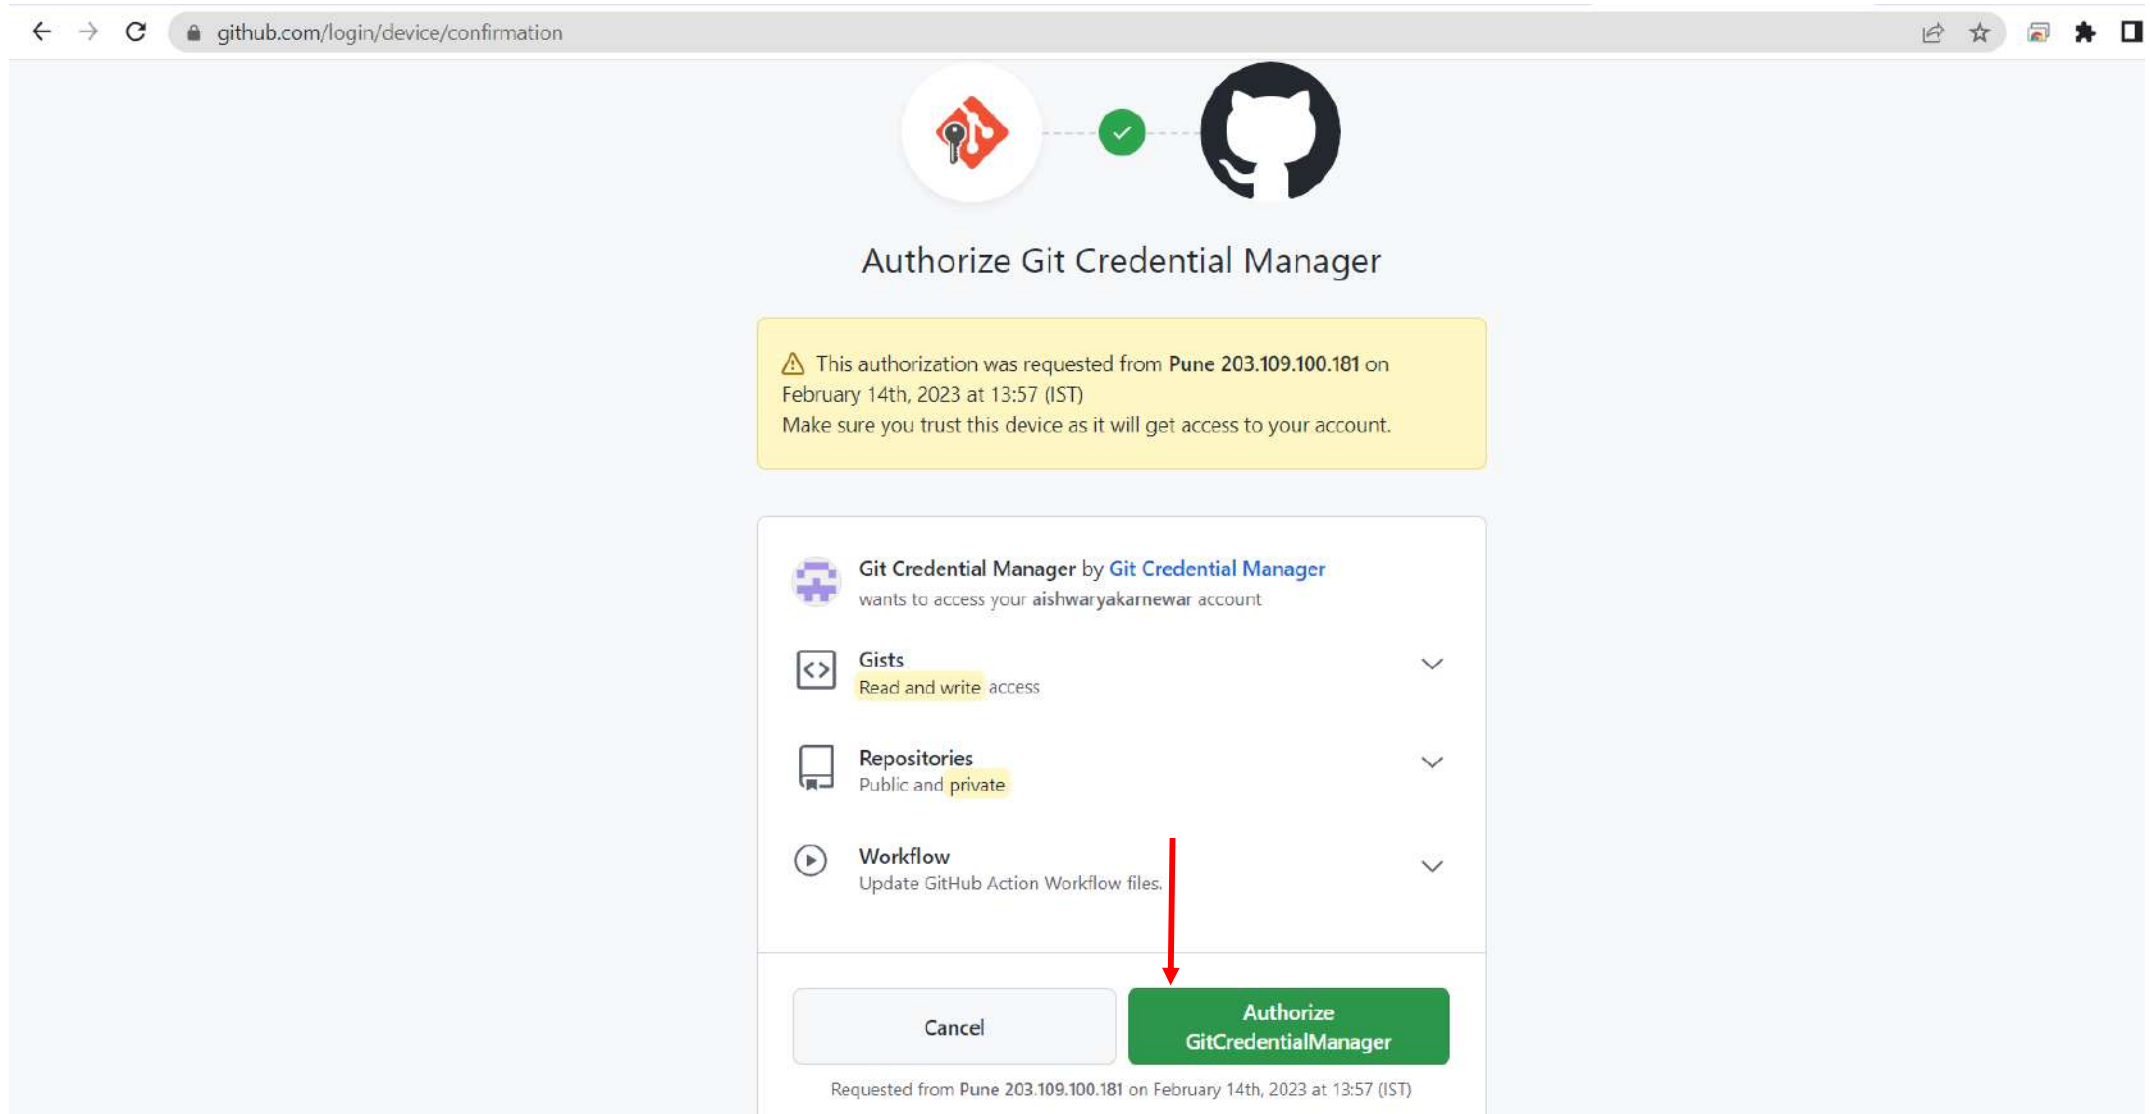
github.com/login/device/confirmation

Authorize Git Credential Manager

This authorization was requested from **Pune 203.109.100.181** on February 14th, 2023 at 13:57 (IST)
Make sure you trust this device as it will get access to your account.

Git Credential Manager by Git Credential Manager
wants to access your **aishwaryakarnewar** account

Gists
Read and write access

Repositories
Public and private

Workflow
Update GitHub Action Workflow files.

Cancel

Authorize GitCredentialManager

Requested from **Pune 203.109.100.181** on February 14th, 2023 at 13:57 (IST)